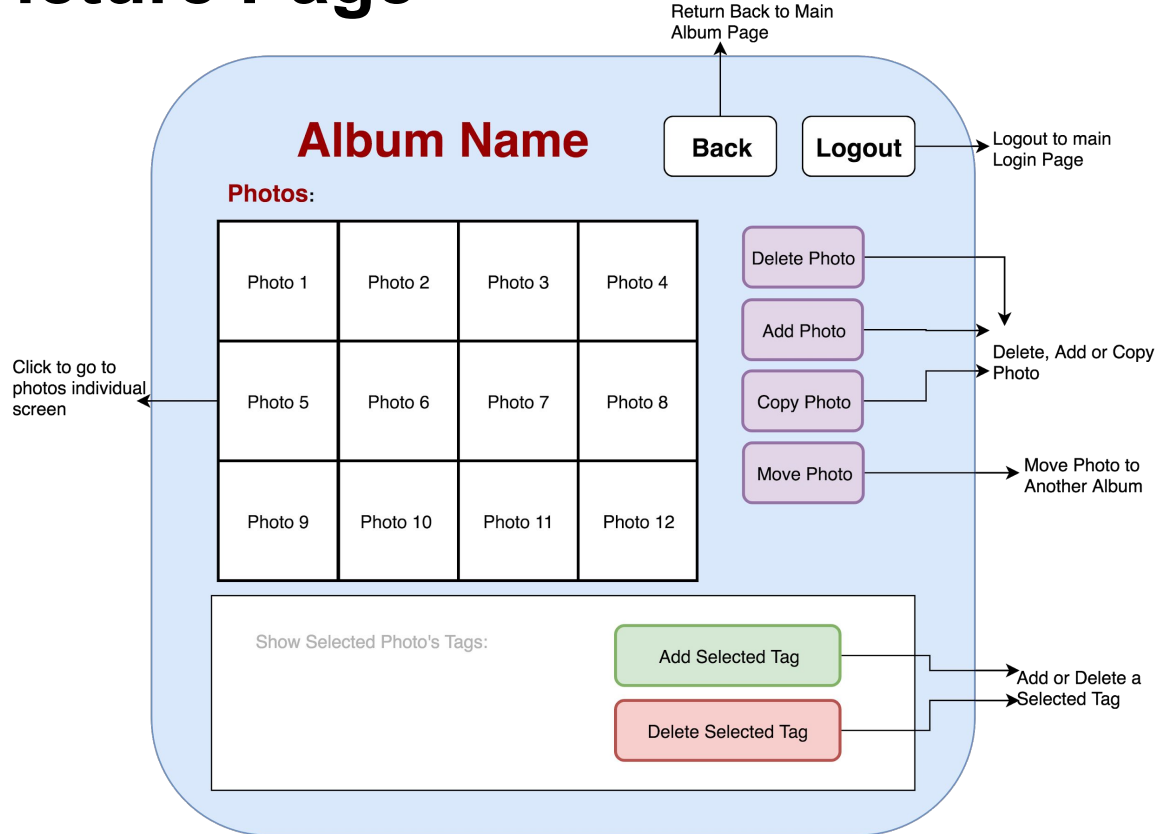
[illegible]

Return Back to Main Album Page

Album Name

Back

Logout

Logout to main Login Page

Photos:

| Photo 1 | Photo 2 | Photo 3 | Photo 4 |
|---|---|---|---|
| Photo 5 | Photo 6 | Photo 7 | Photo 8 |
| Photo 9 | Photo 10 | Photo 11 | Photo 12 |

Delete Photo

Add Photo

Copy Photo

Move Photo

Delete, Add or Copy Photo

Move Photo to Another Album

Click to go to photos individual screen

Show Selected Photo's Tags:

Add Selected Tag

Delete Selected Tag

Add or Delete a Selected Tag